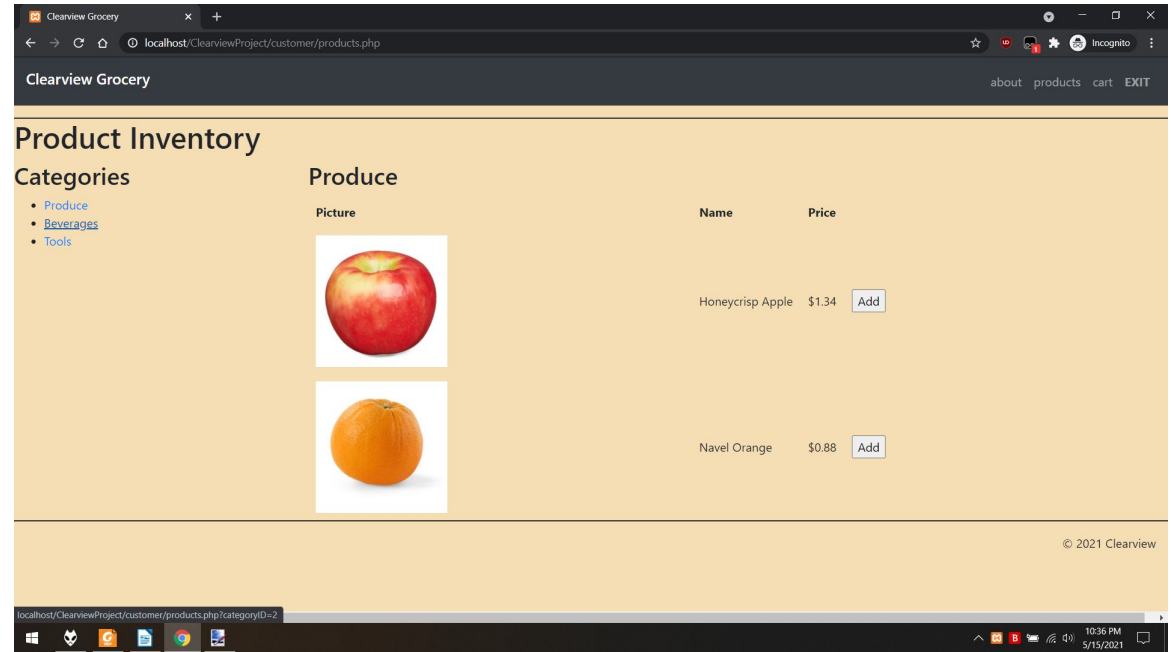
Clearview Grocery ×

localhost/ClearviewProject/customer/products.php

Incognito

Clearview Grocery

about products cart EXIT

Product Inventory

Categories

- Produce
- Beverages
- Tools

Produce

| Picture | Name | Price | |
|---|---|---|---|
| | Honeycrisp Apple | $1.34 | Add |
| | Navel Orange | $0.88 | Add |

© 2021 Clearview

localhost/ClearviewProject/customer/products.php?categoryID=2

10:36 PM
5/15/2021